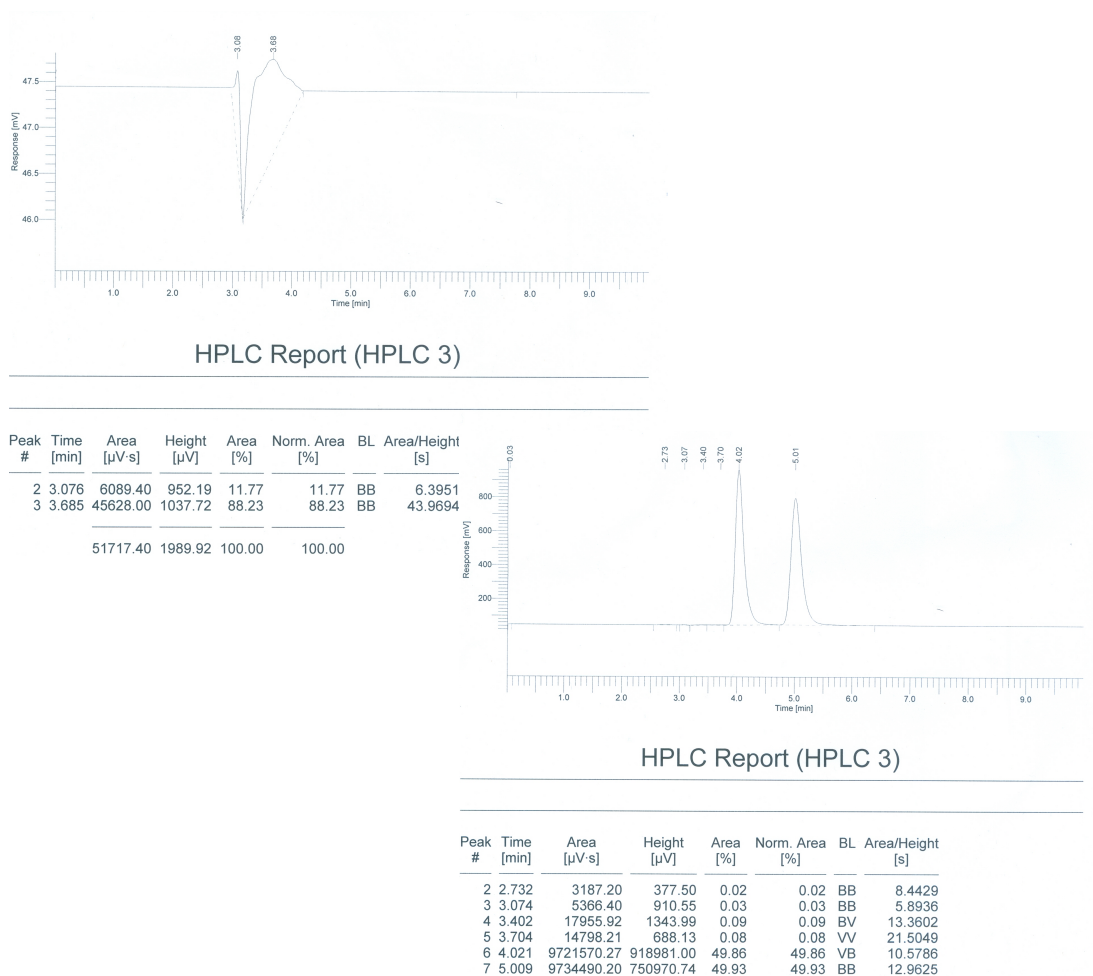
3.08
3.68

47.5
47.0
46.5
46.0
Response [mV]

1.0 2.0 3.0 4.0 5.0 6.0 7.0 8.0 9.0
Time [min]

HPLC Report (HPLC 3)

| Peak # | Time [min] | Area [µV·s] | Height [µV] | Area [%] | Norm. Area [%] | BL | Area/Height [s] |
|---|---|---|---|---|---|---|---|
| 2 | 3.076 | 6089.40 | 952.19 | 11.77 | 11.77 | BB | 6.3951 |
| 3 | 3.685 | 45628.00 | 1037.72 | 88.23 | 88.23 | BB | 43.9694 |
| | | 51717.40 | 1989.92 | 100.00 | 100.00 | | |

0.03
2.73
3.07
3.40
3.70
4.02
5.01

800
600
400
200
Response [mV]

1.0 2.0 3.0 4.0 5.0 6.0 7.0 8.0 9.0
Time [min]

HPLC Report (HPLC 3)

| Peak # | Time [min] | Area [µV·s] | Height [µV] | Area [%] | Norm. Area [%] | BL | Area/Height [s] |
|---|---|---|---|---|---|---|---|
| 2 | 2.732 | 3187.20 | 377.50 | 0.02 | 0.02 | BB | 8.4429 |
| 3 | 3.074 | 5366.40 | 910.55 | 0.03 | 0.03 | BB | 5.8936 |
| 4 | 3.402 | 17955.92 | 1343.99 | 0.09 | 0.09 | BV | 13.3602 |
| 5 | 3.704 | 14798.21 | 688.13 | 0.08 | 0.08 | VV | 21.5049 |
| 6 | 4.021 | 9721570.27 | 918981.00 | 49.86 | 49.86 | VB | 10.5786 |
| 7 | 5.009 | 9734490.20 | 750970.74 | 49.93 | 49.93 | BB | 12.9625 |